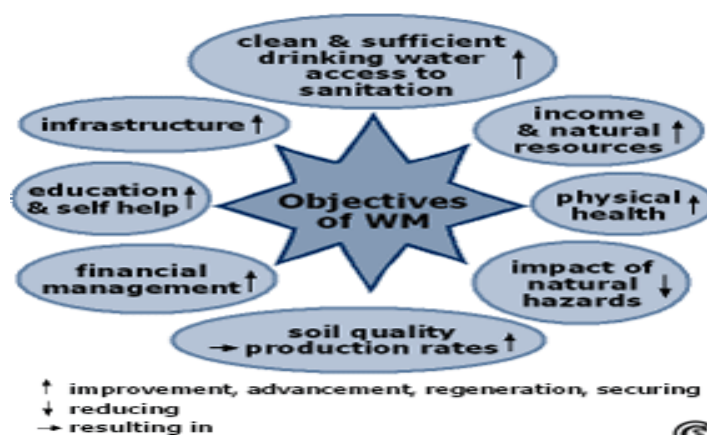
clean & sufficient drinking water access to sanitation ↑

infrastructure ↑

income & natural resources ↑

education & self help ↑

Objectives of WM

physical health ↑

financial management ↑

impact of natural hazards ↓

soil quality → production rates ↑

↑ improvement, advancement, regeneration, securing
↓ reducing
→ resulting in